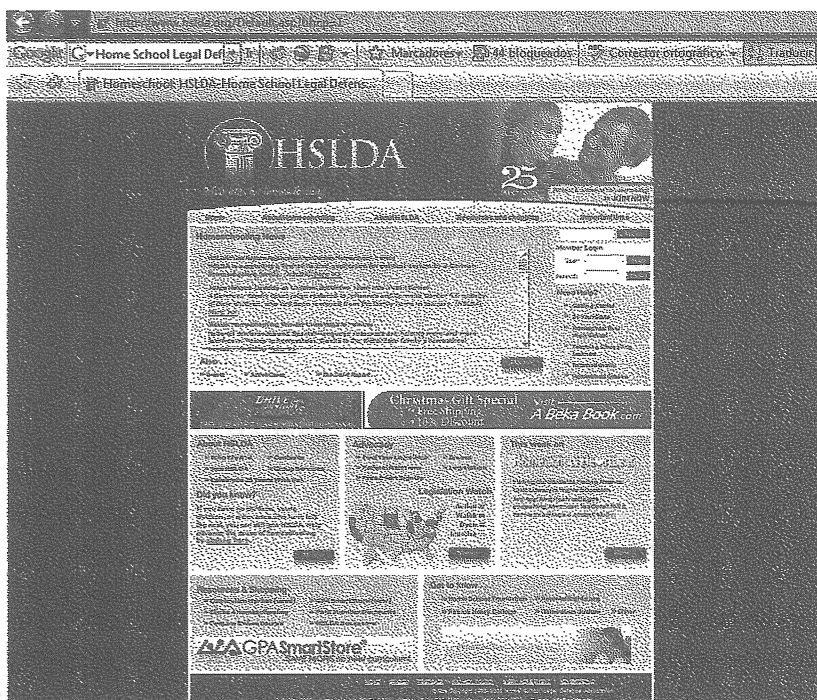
Google G- Home School Legal Def Marcadores 44 bloqueados Corrector ortográfico Traducir

Homeschool HSLDA- Home School Legal Defens...

HSLDA

25

Homeschooling News

Christmas Gift Special
Free Shipping
10% Discount

Visit
A Beka Book.com

About HSLDA

Did you know?

Legislation Watch

GPA SmartStore